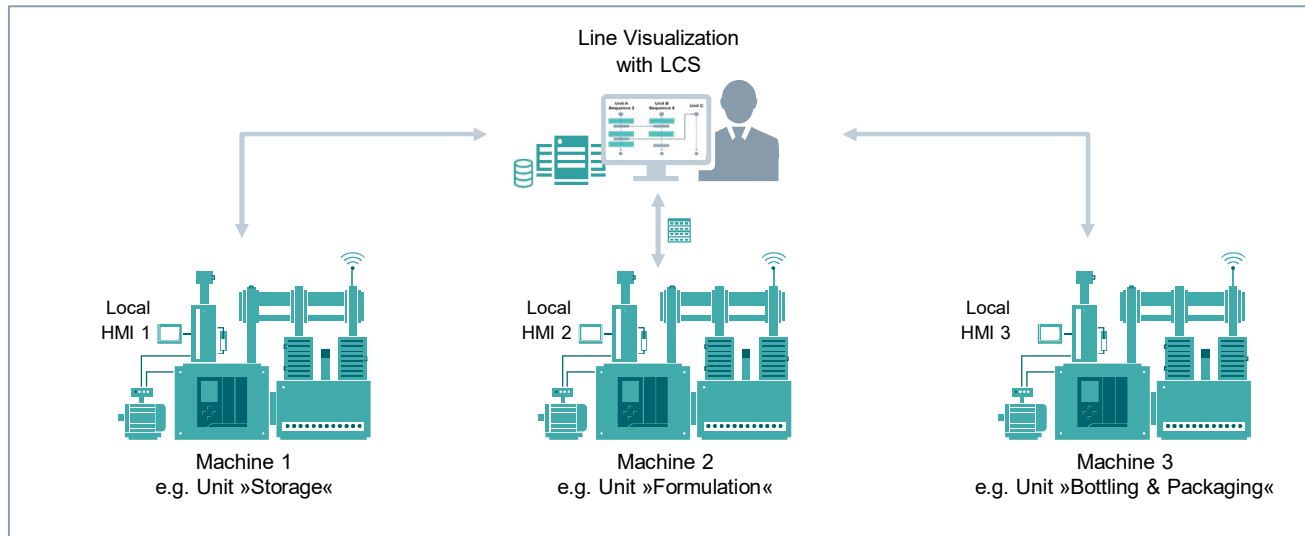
Line Visualization
with LCS

Unit A
Sequence 2

Unit B
Sequence 5

Unit C

Local
HMI 1

Local
HMI 2

Local
HMI 3

Machine 1
e.g. Unit »Storage«

Machine 2
e.g. Unit »Formulation«

Machine 3
e.g. Unit »Bottling & Packaging«